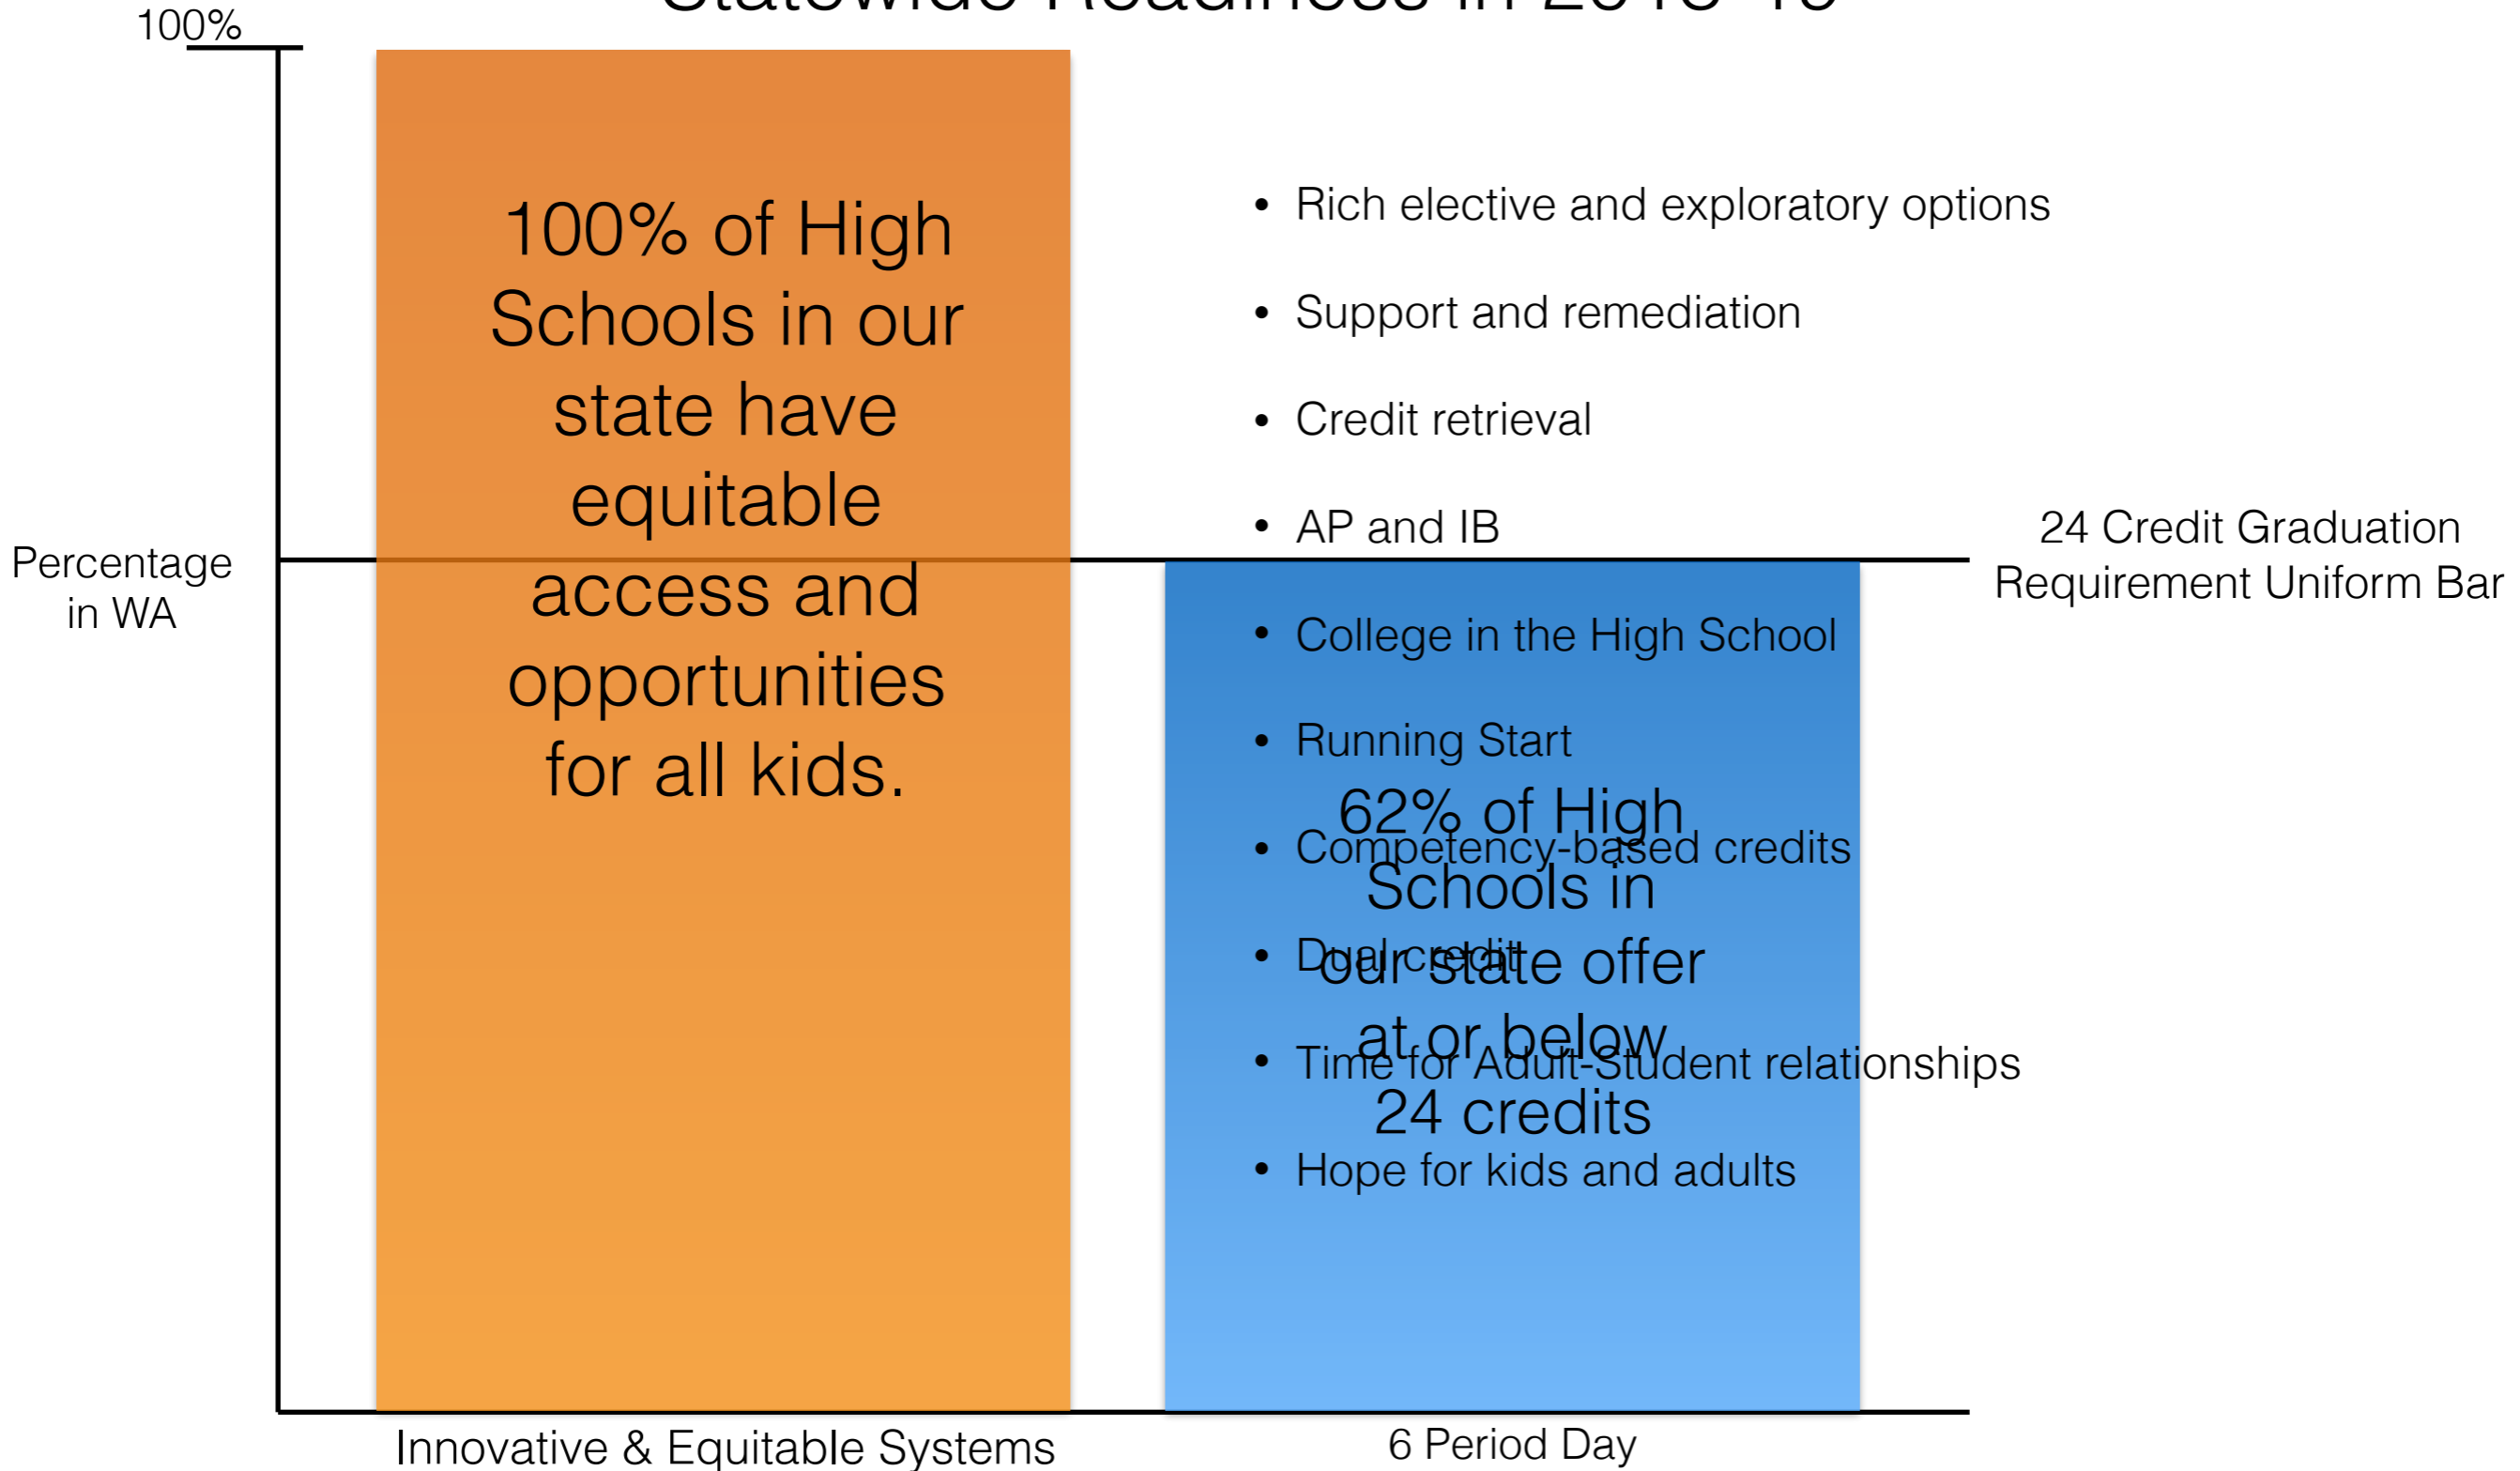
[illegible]

100%

Percentage in WA

100% of High Schools in our state have equitable access and opportunities for all kids.

- Rich elective and exploratory options
- Support and remediation
- Credit retrieval
- AP and IB
- College in the High School
- Running Start
- Competency-based credits
- Dual credit
- Time for Adult-Student relationships
- Hope for kids and adults

62% of High Schools in our state offer at or below 24 credits

24 Credit Graduation Requirement Uniform Bar

Innovative & Equitable Systems

6 Period Day